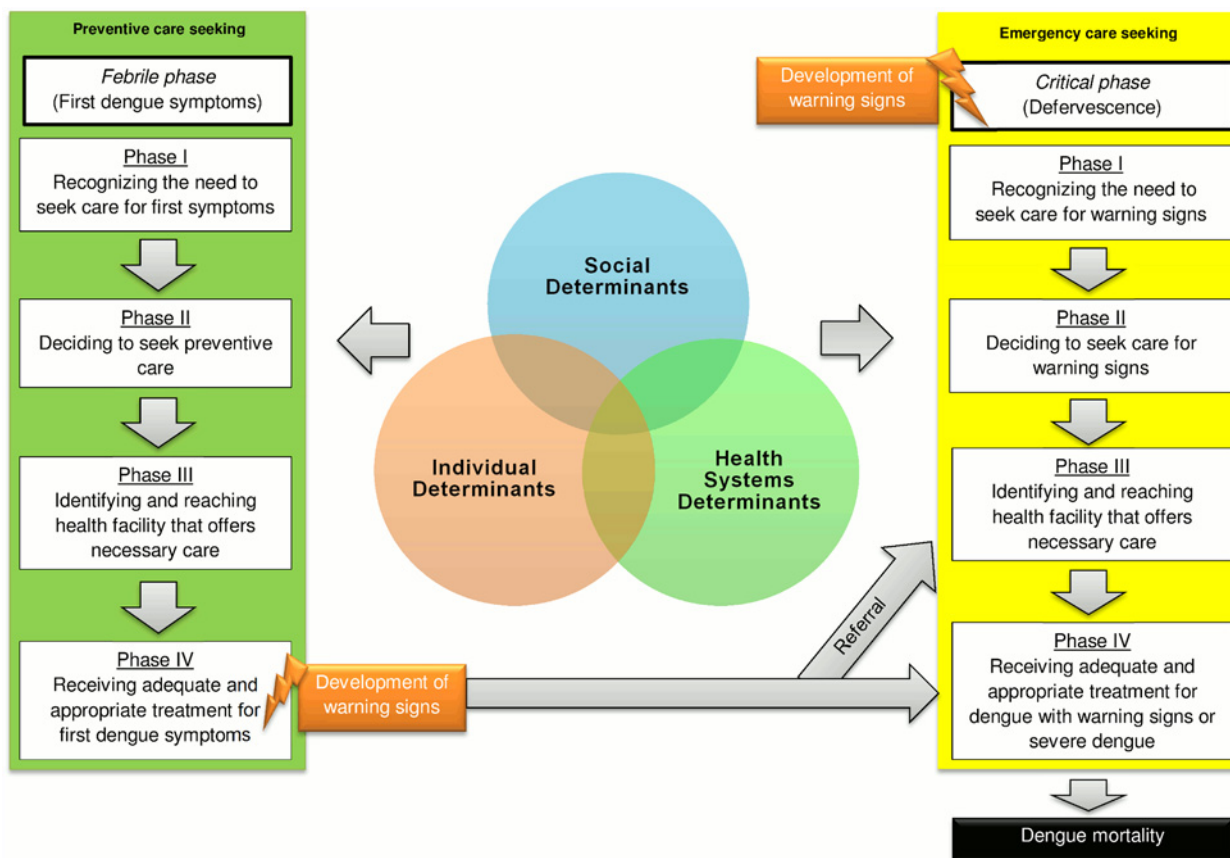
Preventive care seeking

*Febrile phase*
(First dengue symptoms)

Phase I
Recognizing the need to seek care for first symptoms

Phase II
Deciding to seek preventive care

Phase III
Identifying and reaching health facility that offers necessary care

Phase IV
Receiving adequate and appropriate treatment for first dengue symptoms

Development of warning signs

Social Determinants

Individual Determinants

Health Systems Determinants

Referral

Emergency care seeking

Development of warning signs

*Critical phase*
(Defervescence)

Phase I
Recognizing the need to seek care for warning signs

Phase II
Deciding to seek care for warning signs

Phase III
Identifying and reaching health facility that offers necessary care

Phase IV
Receiving adequate and appropriate treatment for dengue with warning signs or severe dengue

Dengue mortality